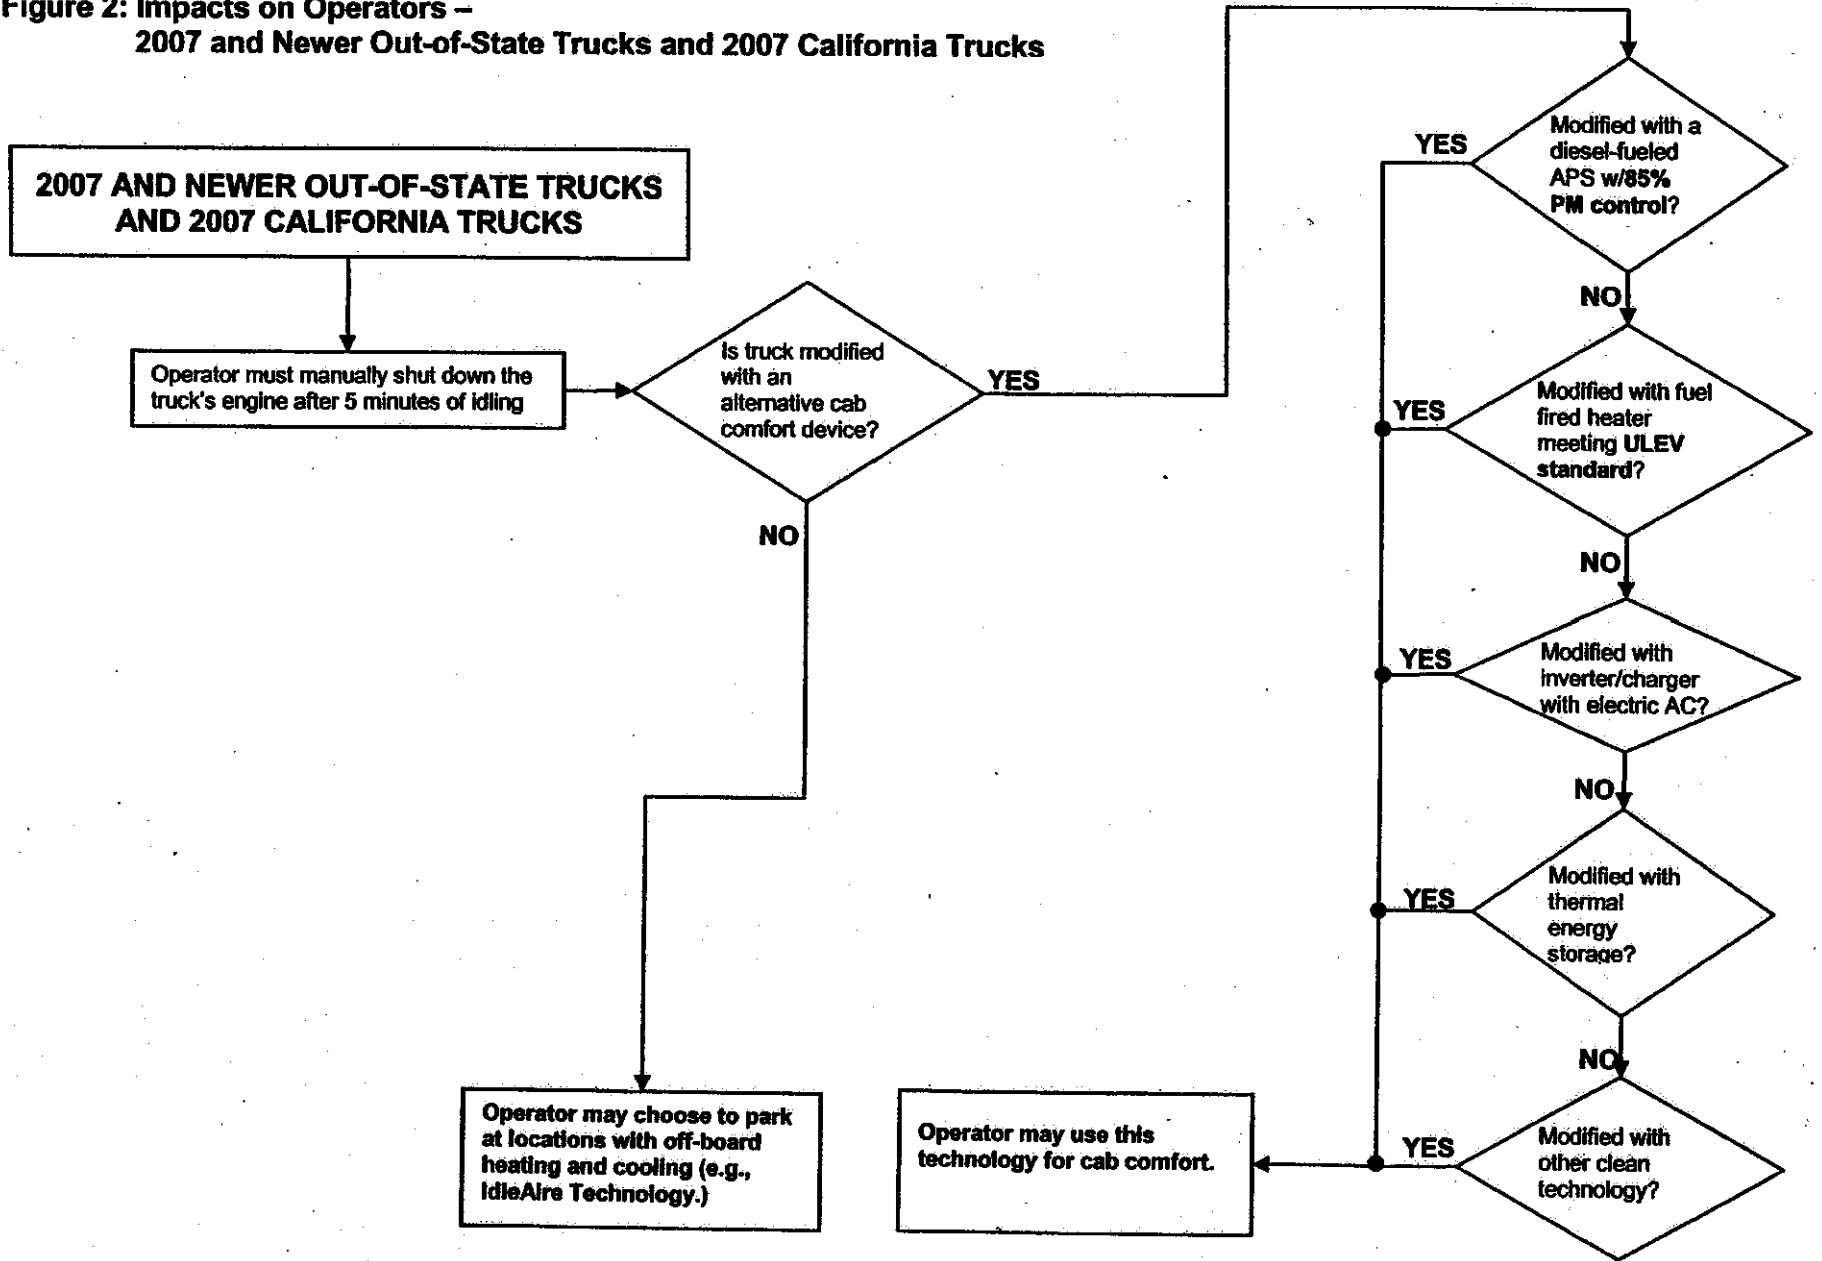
Figure 2: Impacts on Operators – 2007 and Newer Out-of-State Trucks and 2007 California Trucks

2007 AND NEWER OUT-OF-STATE TRUCKS AND 2007 CALIFORNIA TRUCKS

Operator must manually shut down the truck's engine after 5 minutes of idling

Is truck modified with an alternative cab comfort device?

YES

NO

Operator may choose to park at locations with off-board heating and cooling (e.g., IdleAire Technology.)

Modified with a diesel-fueled APS w/85% PM control?

YES

NO

Modified with fuel fired heater meeting ULEV standard?

YES

NO

Modified with inverter/charger with electric AC?

YES

NO

Modified with thermal energy storage?

YES

NO

Modified with other clean technology?

YES

Operator may use this technology for cab comfort.